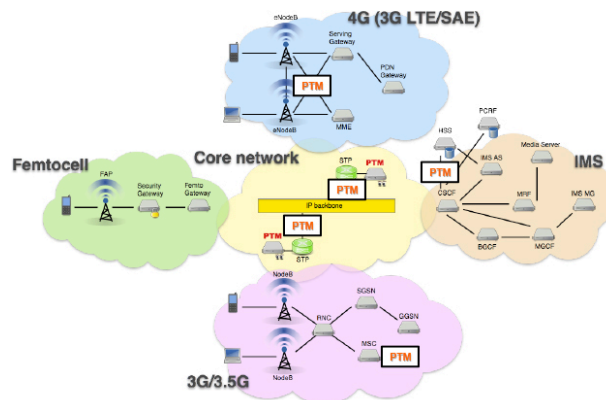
4G (3G LTE/SAE)

eNodeB
Serving Gateway
PDN Gateway
PTM
eNodeB
MME

Femtocell
FAP
Security Gateway
Femto Gateway

Core network
STP
PTM
PTM
IP backbone
PTM
PTM
STP

IMS
PCRF
HSS
PTM
IMS AS
Media Server
CSCF
MRF
IMS MG
BGCF
MGCF

NodeB
SGSN
RNC
GGSN
MSC
PTM
NodeB
3G/3.5G